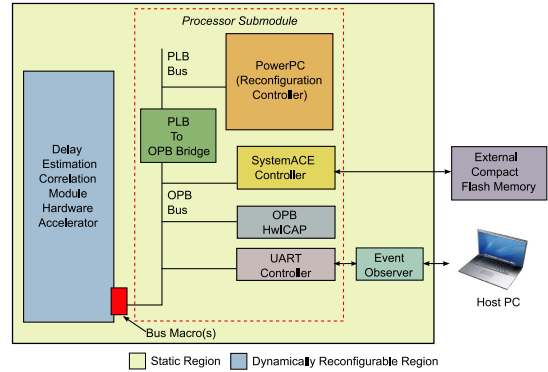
Processor Submodule

PLB Bus

PowerPC (Reconfiguration Controller)

PLB To OPB Bridge

Delay Estimation Correlation Module Hardware Accelerator

SystemACE Controller

External Compact Flash Memory

OPB Bus

OPB HwICAP

UART Controller

Event Observer

Host PC

Bus Macro(s)

Static Region

Dynamically Reconfigurable Region